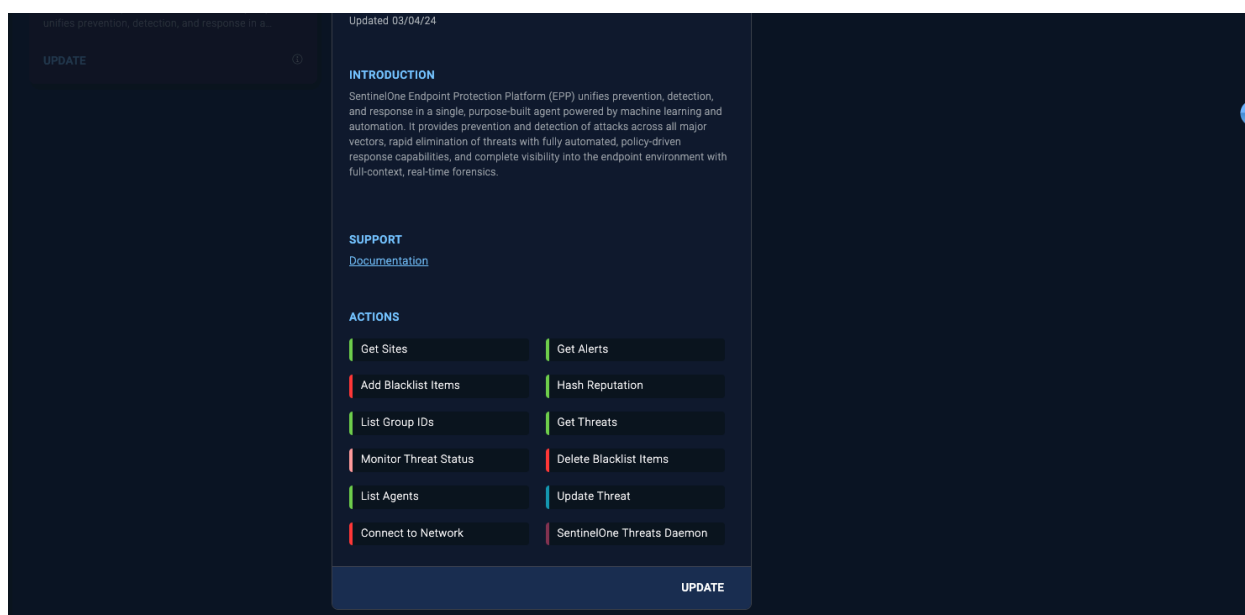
unifies prevention, detection, and response in a...

UPDATE

Updated 03/04/24

INTRODUCTION

SentinelOne Endpoint Protection Platform (EPP) unifies prevention, detection, and response in a single, purpose-built agent powered by machine learning and automation. It provides prevention and detection of attacks across all major vectors, rapid elimination of threats with fully automated, policy-driven response capabilities, and complete visibility into the endpoint environment with full-context, real-time forensics.

SUPPORT

Documentation

ACTIONS

Get Sites

Get Alerts

Add Blacklist Items

Hash Reputation

List Group IDs

Get Threats

Monitor Threat Status

Delete Blacklist Items

List Agents

Update Threat

Connect to Network

SentinelOne Threats Daemon

UPDATE